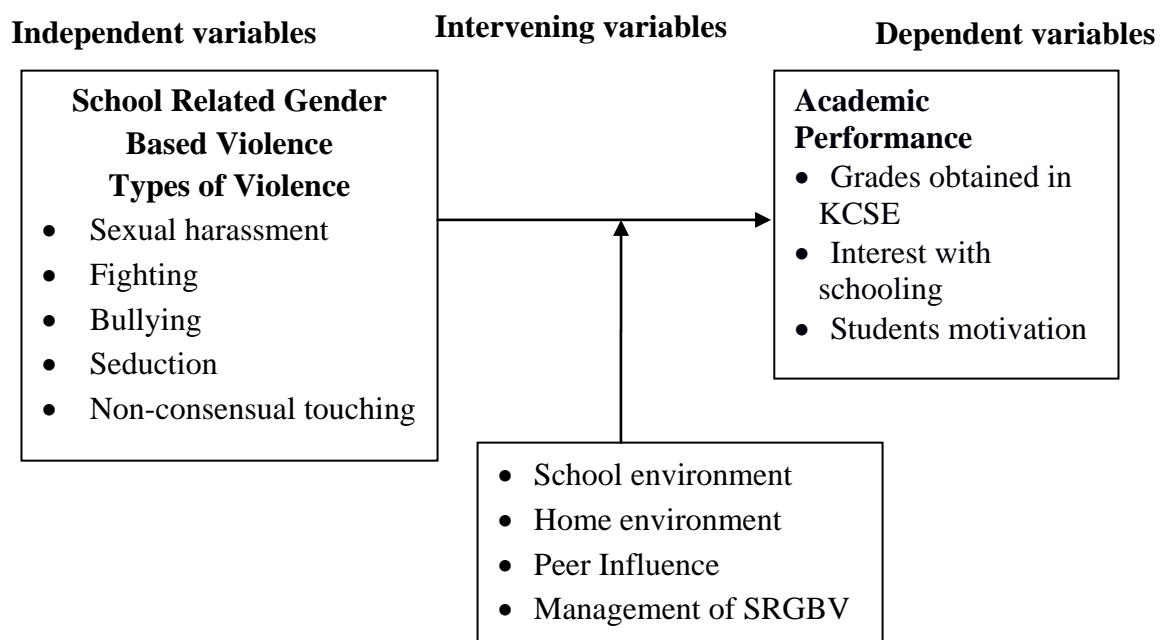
Independent variables

Intervening variables

Dependent variables

School Related Gender Based Violence
Types of Violence
- Sexual harassment
- Fighting
- Bullying
- Seduction
- Non-consensual touching

Academic Performance
- Grades obtained in KCSE
- Interest with schooling
- Students motivation

- School environment
- Home environment
- Peer Influence
- Management of SRGBV